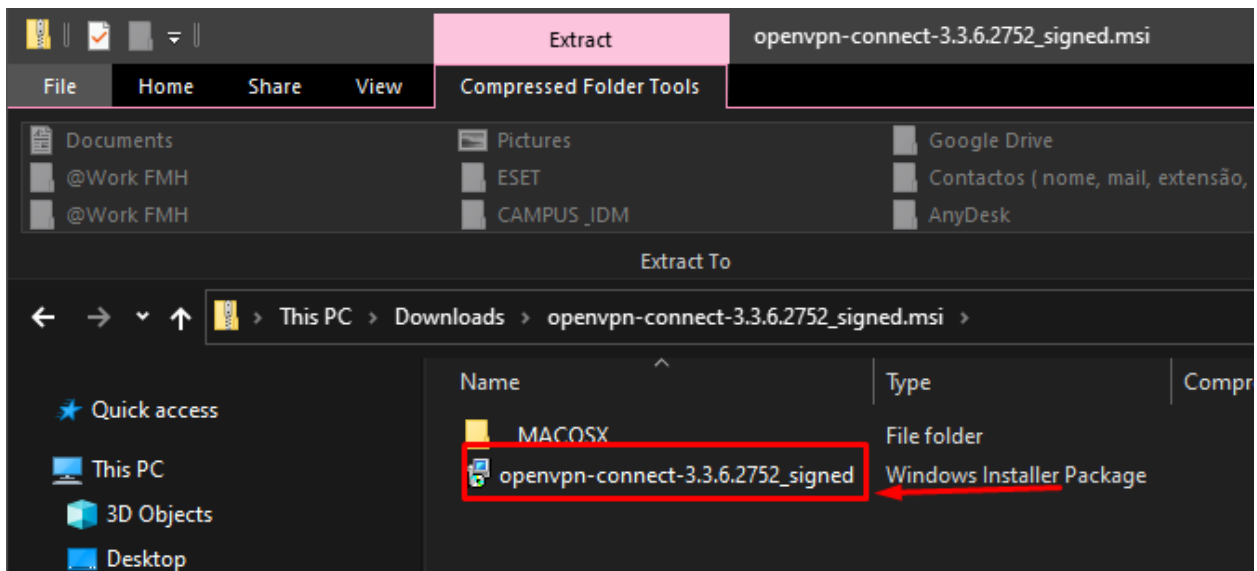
Extract

openvpn-connect-3.3.6.2752_signed.msi

File Home Share View Compressed Folder Tools

Documents
@Work FMH
@Work FMH
Pictures
ESET
CAMPUS_IDM
Google Drive
Contactos ( nome, mail, extensão,
AnyDesk

Extract To

This PC > Downloads > openvpn-connect-3.3.6.2752_signed.msi >

Quick access
This PC
3D Objects
Desktop

| Name | Type | Compr |
|---|---|---|
| MACOSX | File folder | |
| openvpn-connect-3.3.6.2752_signed | Windows Installer Package | |